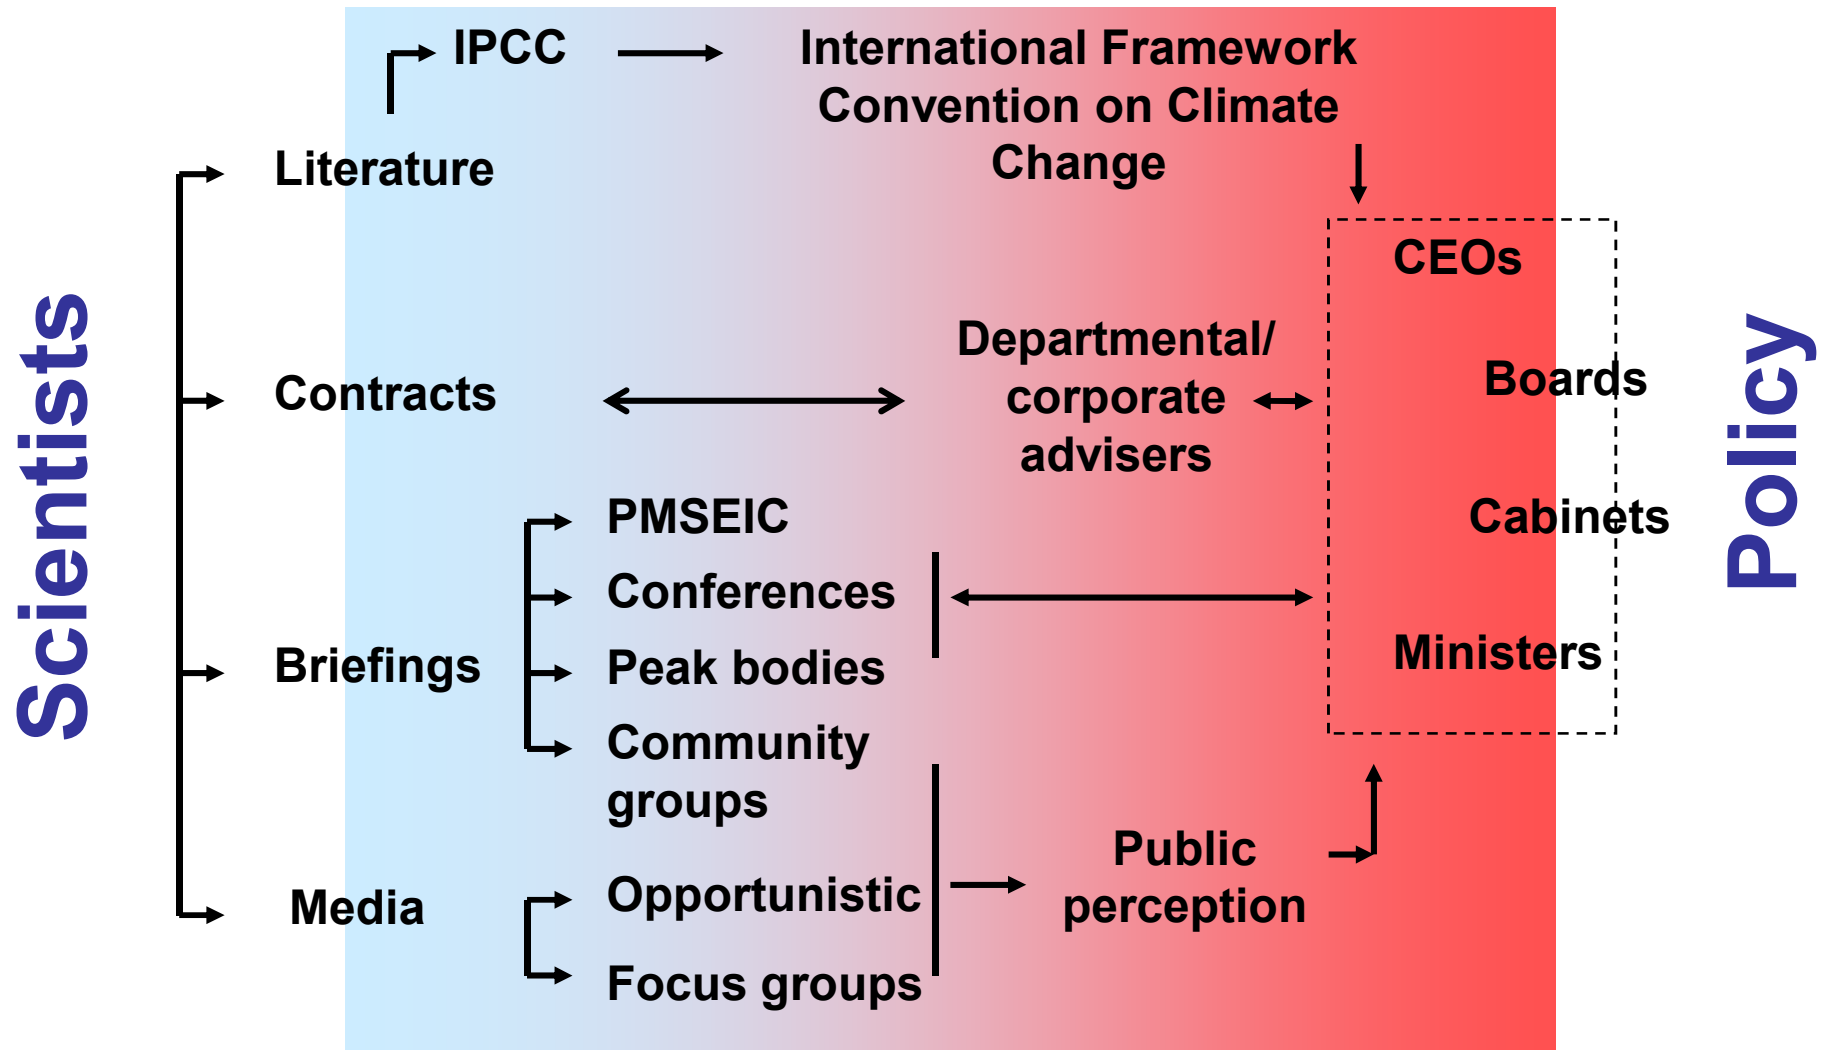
Scientists

IPCC

International Framework Convention on Climate Change

Literature

CEOs

Departmental/ corporate advisers

Boards

Contracts

PMSEIC

Cabinets

Conferences

Briefings

Peak bodies

Ministers

Community groups

Public perception

Opportunistic

Media

Focus groups

Policy